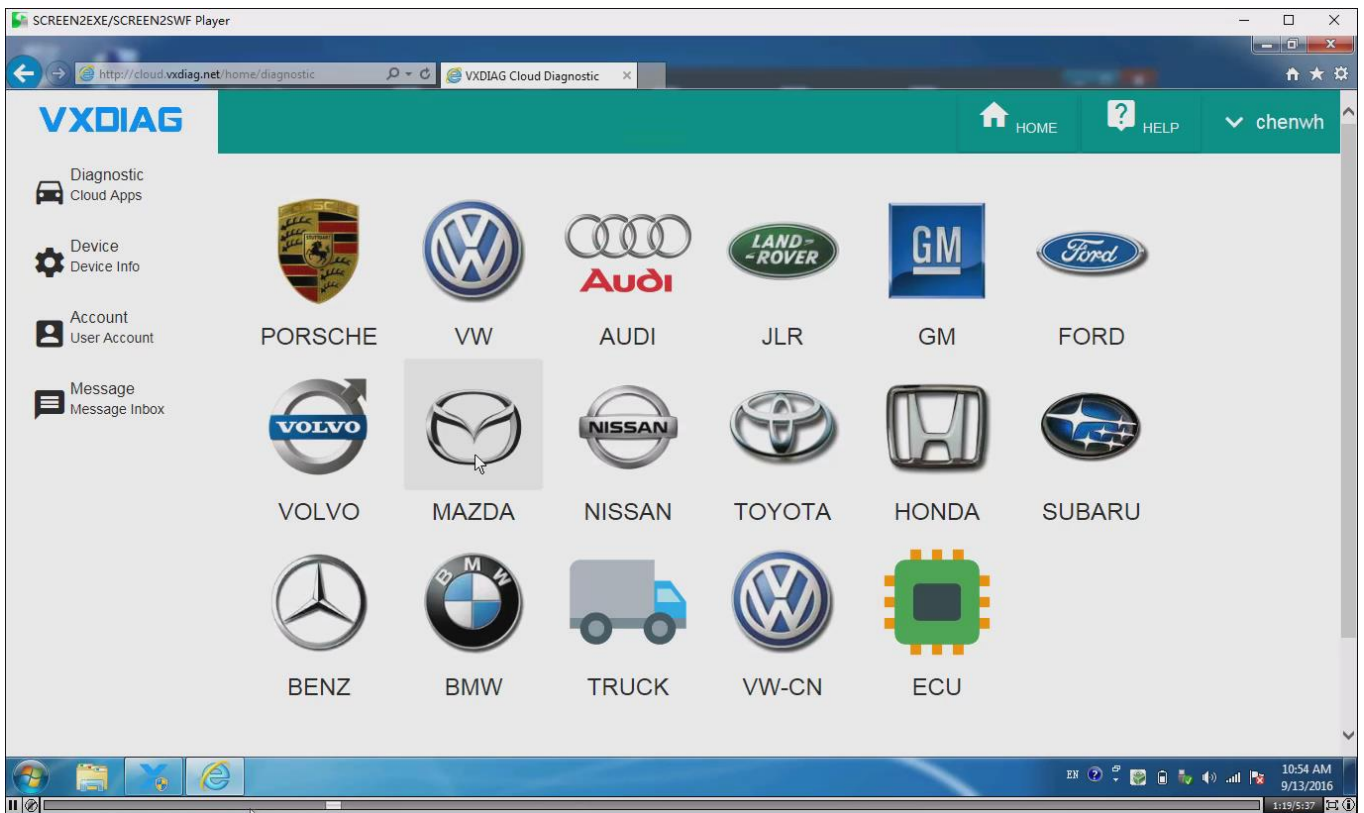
SCREEN2EXE/SCREEN2SWF Player

http://cloud.vxdiag.net/home/diagnostic

VXDIAG Cloud Diagnostic

VXDIAG

HOME

HELP

chenwh

Diagnostic
Cloud Apps

Device
Device Info

Account
User Account

Message
Message Inbox

PORSCHE

VW

Audi

AUDI

LAND ROVER

JLR

GM

GM

Ford

FORD

VOLVO

VOLVO

MAZDA

NISSAN

NISSAN

TOYOTA

HONDA

SUBARU

BENZ

BMW

BMW

TRUCK

VW-CN

ECU

EN

10:54 AM
9/13/2016

1:19/5:37